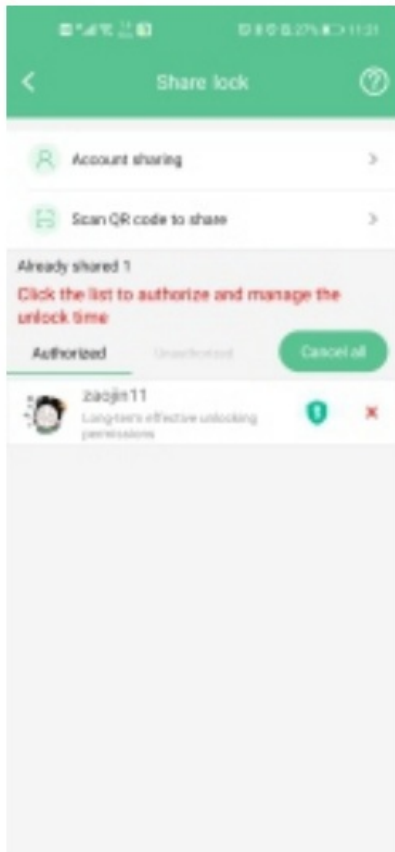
27% 11:21

Share lock

Account sharing

Scan QR code to share

Already shared 1

Click the list to authorize and manage the unlock time

Authorized

Unauthorized

Cancel all

zaojin11

Long-term effective unlocking permissions